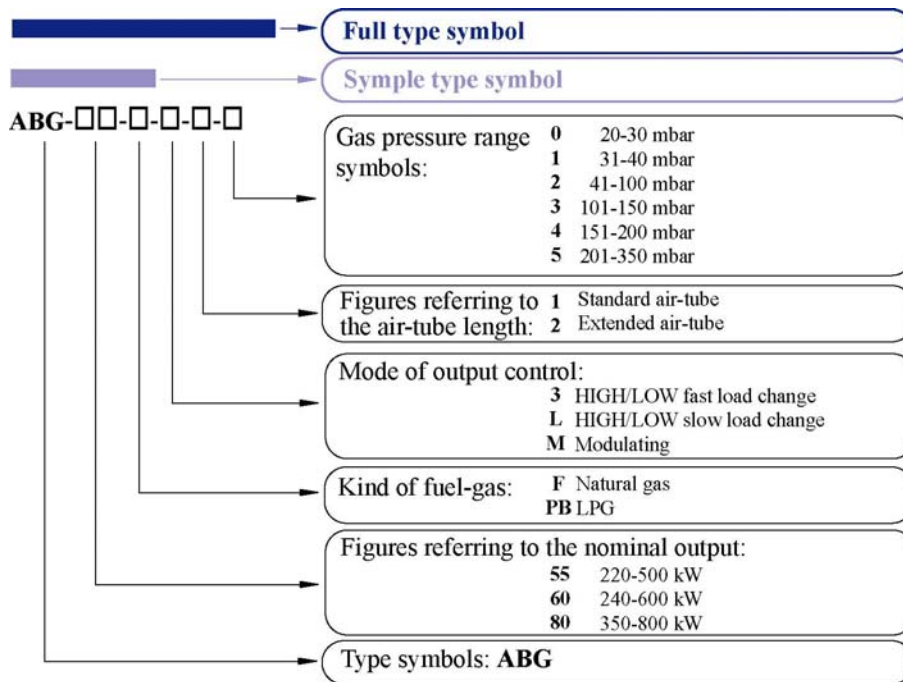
Full type symbol

Symple type symbol

ABG-□□-□-□-□-□

Gas pressure range symbols:
0 20-30 mbar
1 31-40 mbar
2 41-100 mbar
3 101-150 mbar
4 151-200 mbar
5 201-350 mbar

Figures referring to the air-tube length:
1 Standard air-tube
2 Extended air-tube

Mode of output control:
3 HIGH/LOW fast load change
L HIGH/LOW slow load change
M Modulating

Kind of fuel-gas:
F Natural gas
PB LPG

Figures referring to the nominal output:
55 220-500 kW
60 240-600 kW
80 350-800 kW

Type symbols: ABG